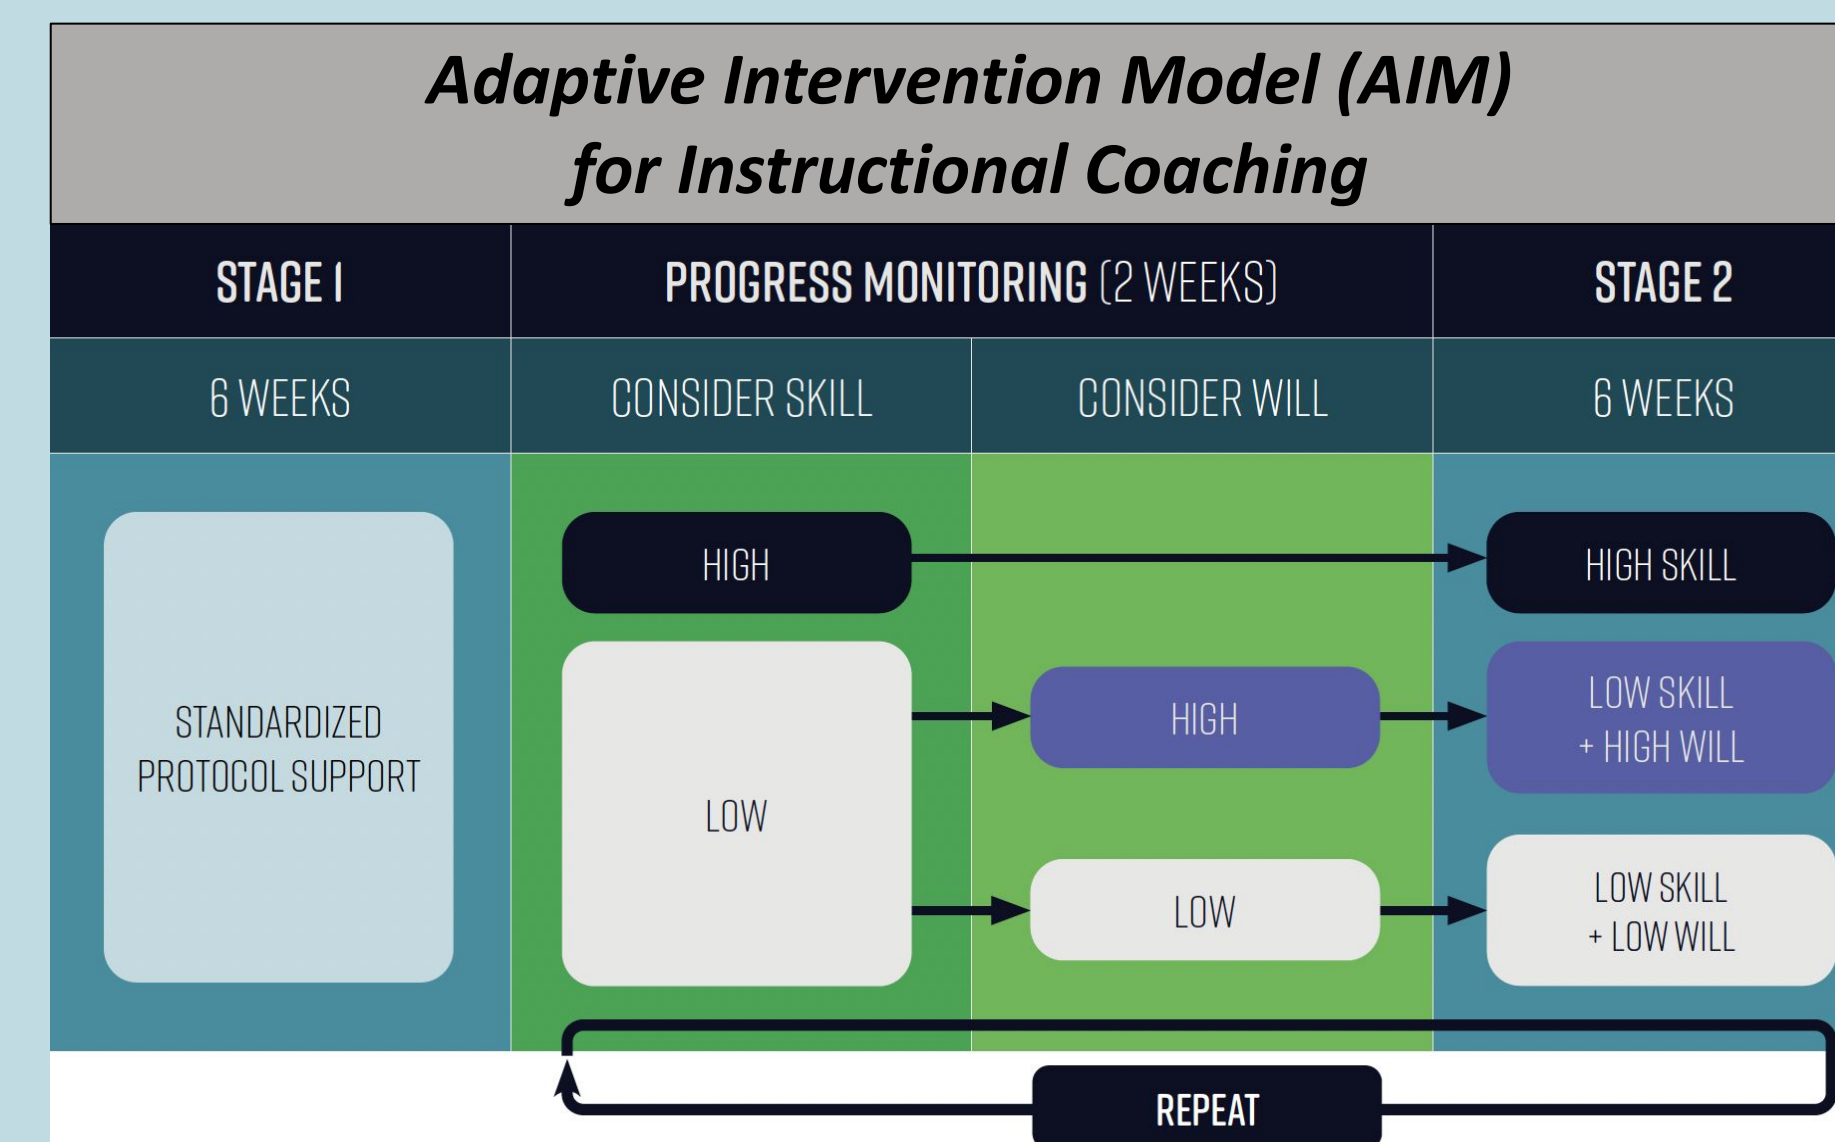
Adaptive Intervention Model (AIM)
for Instructional Coaching

| STAGE 1 | PROGRESS MONITORING (2 WEEKS) | | STAGE 2 |
|---|---|---|---|
| 6 WEEKS | CONSIDER SKILL | CONSIDER WILL | 6 WEEKS |

STANDARDIZED PROTOCOL SUPPORT

HIGH

HIGH SKILL

LOW

HIGH

LOW SKILL + HIGH WILL

LOW

LOW SKILL + LOW WILL

REPEAT